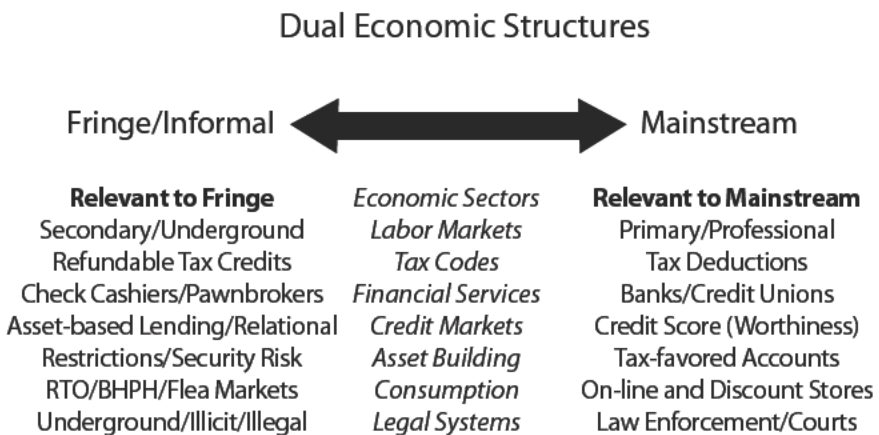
Dual Economic Structures

Fringe/Informal

Mainstream

| Relevant to Fringe | Economic Sectors | Relevant to Mainstream |
|---|---|---|
| Secondary/Underground | Labor Markets | Primary/Professional |
| Refundable Tax Credits | Tax Codes | Tax Deductions |
| Check Cashiers/Pawnbrokers | Financial Services | Banks/Credit Unions |
| Asset-based Lending/Relational | Credit Markets | Credit Score (Worthiness) |
| Restrictions/Security Risk | Asset Building | Tax-favored Accounts |
| RTO/BHPH/Flea Markets | Consumption | On-line and Discount Stores |
| Underground/Illicit/Illegal | Legal Systems | Law Enforcement/Courts |